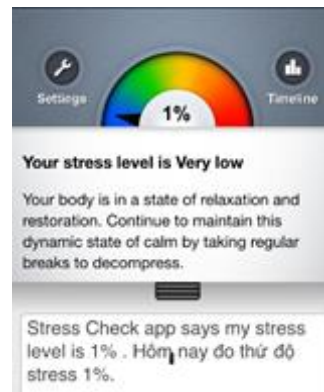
Settings

Timeline

1%

Your stress level is Very low

Your body is in a state of relaxation and restoration. Continue to maintain this dynamic state of calm by taking regular breaks to decompress.

Stress Check app says my stress level is 1% . Hôm nay đo thử độ stress 1%.